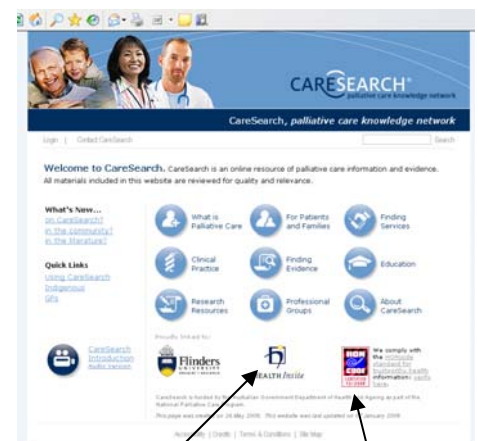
CARESEARCH
palliative care knowledge network

CareSearch, palliative care knowledge network

Login | Contact CareSearch

Search

Welcome to CareSearch. CareSearch is an online resource of palliative care information and evidence. All materials included in this website are reviewed for quality and relevance.

What's New...
on CareSearch?
in the community?
in the literature?

Quick Links
Using CareSearch
Indigenous
GPs

What is Palliative Care

For Patients and Families

Finding Services

Clinical Practice

Finding Evidence

Education

Research Resources

Professional Groups

About CareSearch

CareSearch Introduction
Audio Version

Proudly linked to:

Flinders
UNIVERSITY

HEALTH Insite

HON CODE

We comply with the HONcode standard for trustworthy health information: verify here.

CareSearch is funded by the Australian Government Department of Health and Ageing as part of the National Palliative Care Program.

This page was created on 26 May 2008. This website was last updated on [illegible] January 2009.

Accessibility | Credits | Terms & Conditions | Site Map